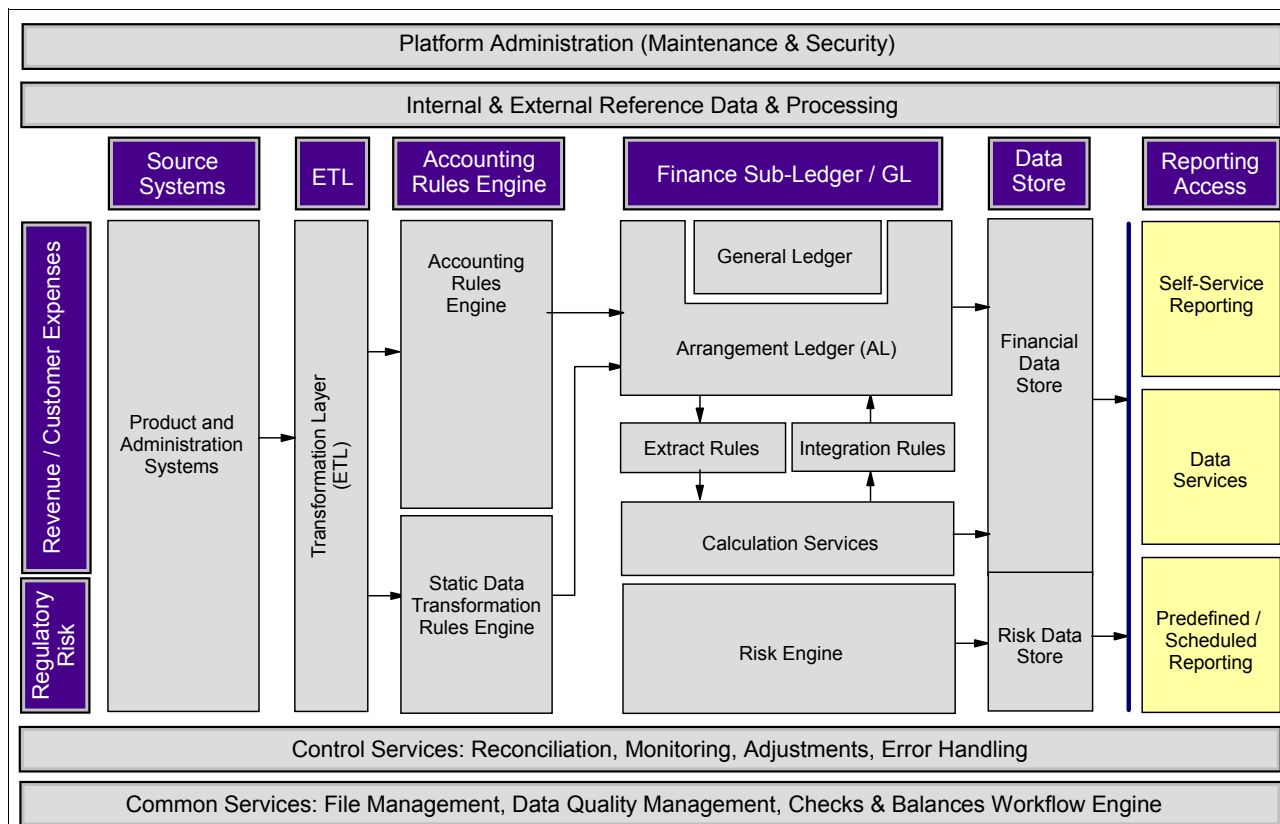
Platform Administration (Maintenance & Security)

Internal & External Reference Data & Processing

Source Systems

ETL

Accounting Rules Engine

Finance Sub-Ledger / GL

Data Store

Reporting Access

Revenue / Customer Expenses

Regulatory Risk

Product and Administration Systems

Transformation Layer (ETL)

Accounting Rules Engine

Static Data Transformation Rules Engine

General Ledger

Arrangement Ledger (AL)

Extract Rules

Integration Rules

Calculation Services

Risk Engine

Financial Data Store

Risk Data Store

Self-Service Reporting

Data Services

Predefined / Scheduled Reporting

Control Services: Reconciliation, Monitoring, Adjustments, Error Handling

Common Services: File Management, Data Quality Management, Checks & Balances Workflow Engine